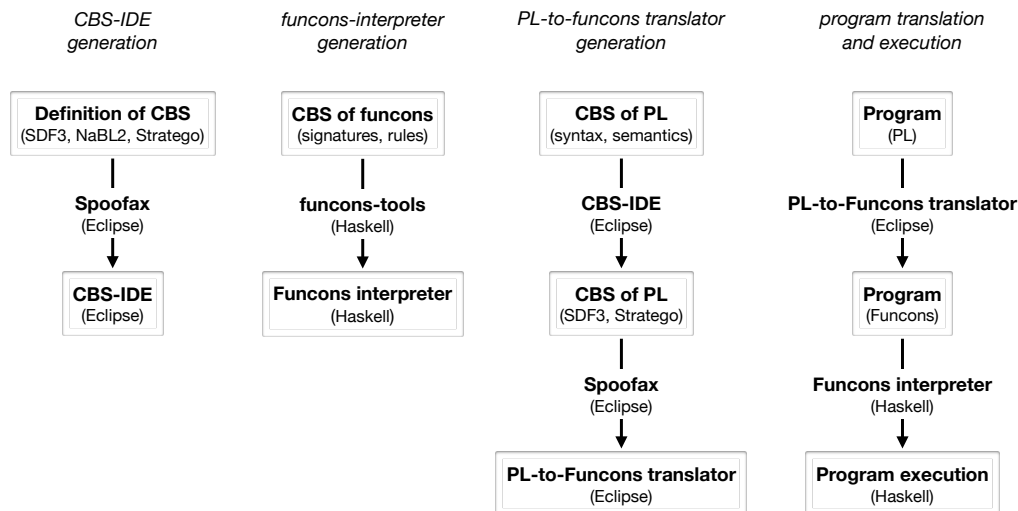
CBS-IDE generation

Definition of CBS
(SDF3, NaBL2, Stratego)

Spoofax
(Eclipse)

CBS-IDE
(Eclipse)

funcons-interpreter generation

CBS of funcons
(signatures, rules)

funcons-tools
(Haskell)

Funcons interpreter
(Haskell)

PL-to-funcons translator generation

CBS of PL
(syntax, semantics)

CBS-IDE
(Eclipse)

CBS of PL
(SDF3, Stratego)

Spoofax
(Eclipse)

PL-to-Funcons translator
(Eclipse)

program translation and execution

Program
(PL)

PL-to-Funcons translator
(Eclipse)

Program
(Funcons)

Funcons interpreter
(Haskell)

Program execution
(Haskell)